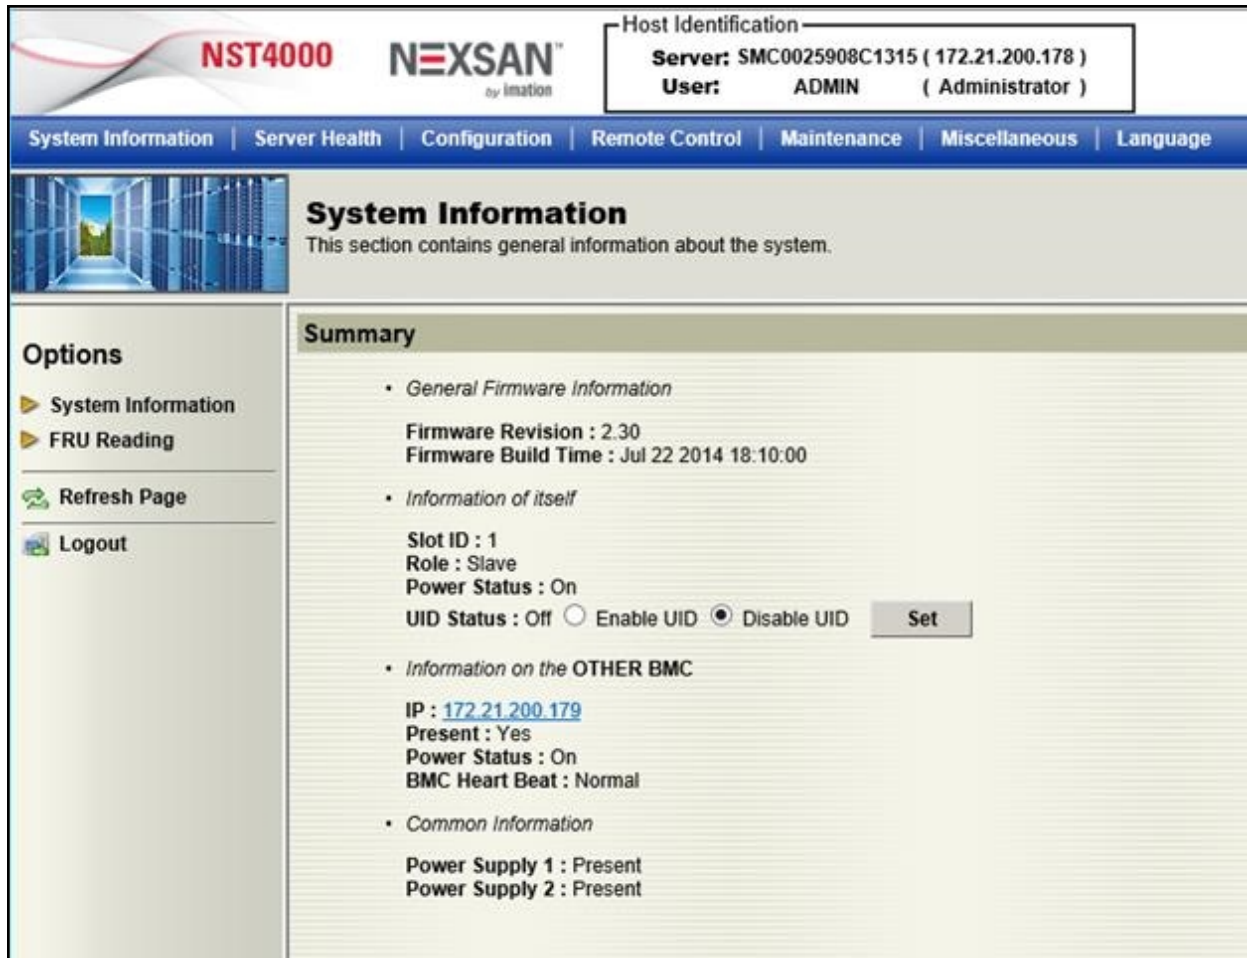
NST4000

NEXSAN™
by imation

Host Identification
Server: SMC0025908C1315 ( 172.21.200.178 )
User: ADMIN ( Administrator )

System Information | Server Health | Configuration | Remote Control | Maintenance | Miscellaneous | Language

System Information
This section contains general information about the system.

Options
System Information
FRU Reading
Refresh Page
Logout

Summary

• General Firmware Information

Firmware Revision : 2.30
Firmware Build Time : Jul 22 2014 18:10:00

• Information of itself

Slot ID : 1
Role : Slave
Power Status : On
UID Status : Off Enable UID Disable UID Set

• Information on the OTHER BMC

IP : 172.21.200.179
Present : Yes
Power Status : On
BMC Heart Beat : Normal

• Common Information

Power Supply 1 : Present
Power Supply 2 : Present